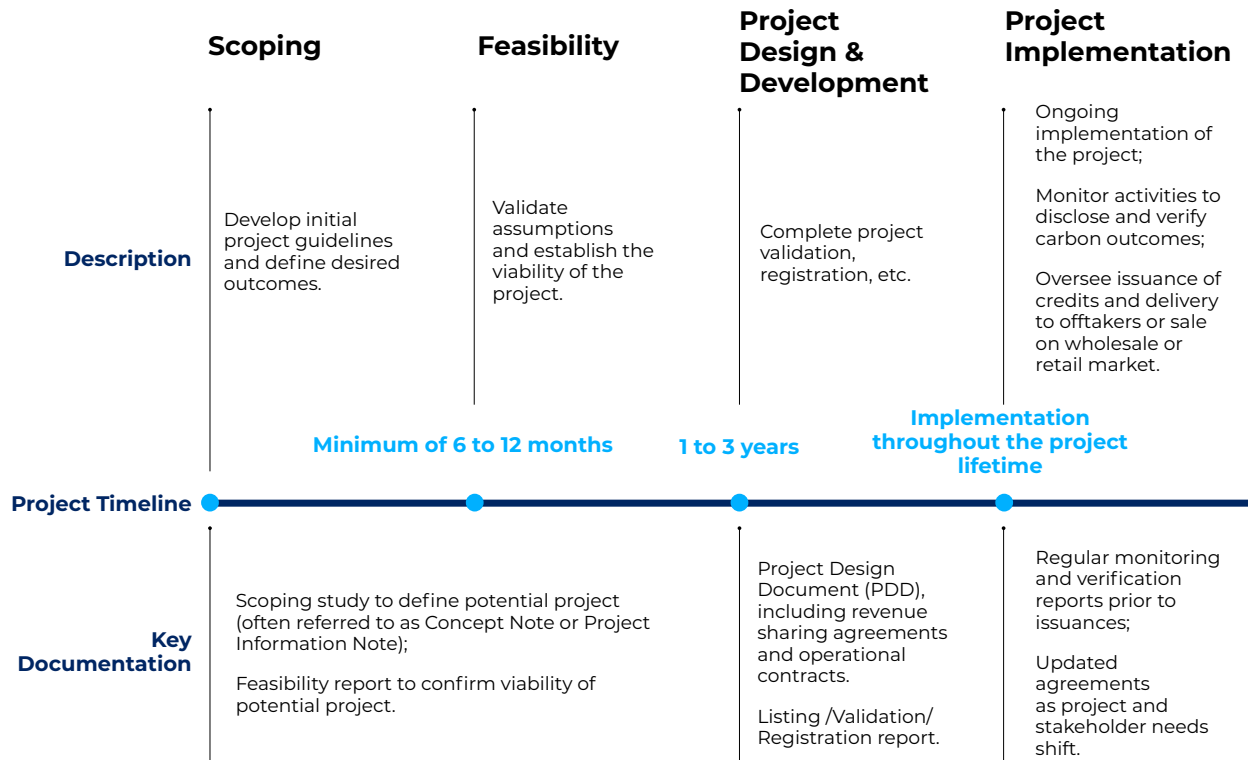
Scoping

Feasibility

Project Design & Development

Project Implementation

Description

Develop initial project guidelines and define desired outcomes.

Validate assumptions and establish the viability of the project.

Complete project validation, registration, etc.

Ongoing implementation of the project;

Monitor activities to disclose and verify carbon outcomes;

Oversee issuance of credits and delivery to offtakers or sale on wholesale or retail market.

Minimum of 6 to 12 months

1 to 3 years

Implementation throughout the project lifetime

Project Timeline

Key Documentation

Scoping study to define potential project (often referred to as Concept Note or Project Information Note);

Feasibility report to confirm viability of potential project.

Project Design Document (PDD), including revenue sharing agreements and operational contracts.

Listing /Validation/ Registration report.

Regular monitoring and verification reports prior to issuances;

Updated agreements as project and stakeholder needs shift.